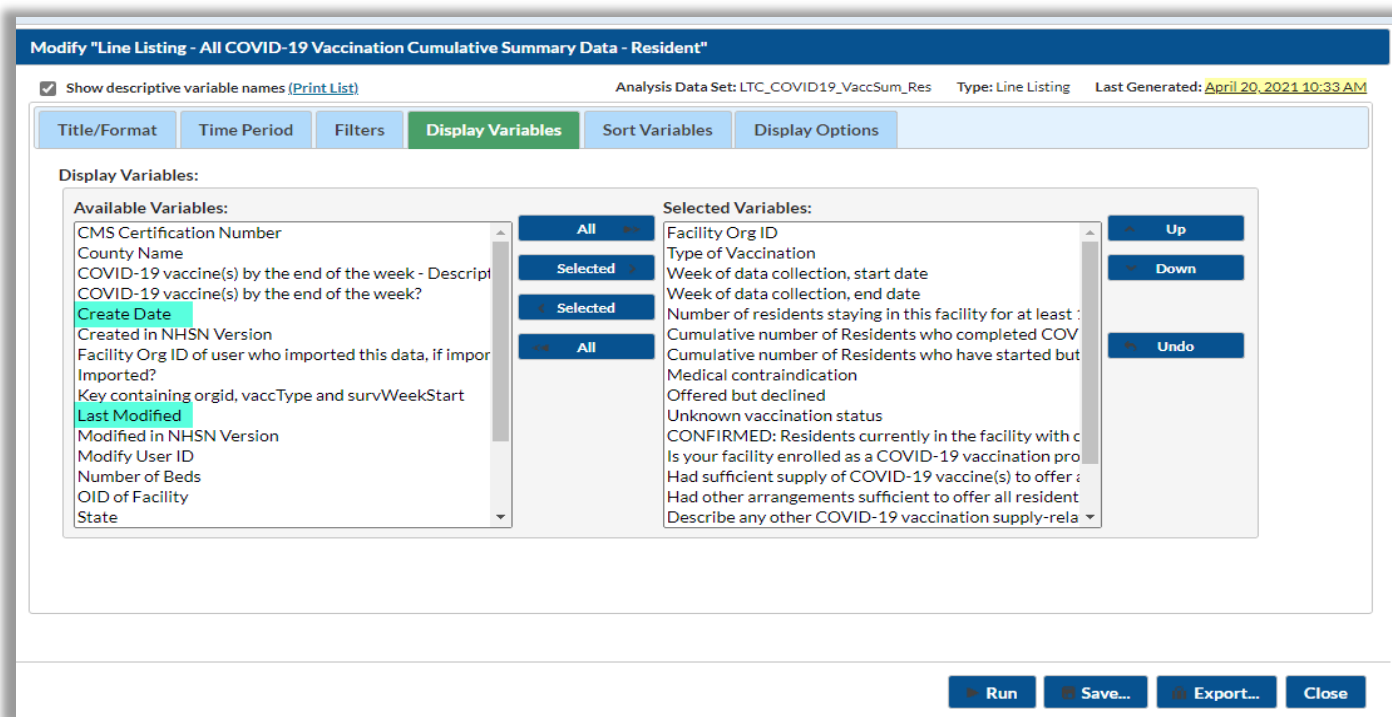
Modify "Line Listing - All COVID-19 Vaccination Cumulative Summary Data - Resident"

Show descriptive variable names (Print List)

Analysis Data Set: LTC_COVID19_VaccSum_Res Type: Line Listing Last Generated: April 20, 2021 10:33 AM

Title/Format | Time Period | Filters | Display Variables | Sort Variables | Display Options

Display Variables:

Available Variables:
CMS Certification Number
County Name
COVID-19 vaccine(s) by the end of the week - Descript
COVID-19 vaccine(s) by the end of the week?
Create Date
Created in NHSN Version
Facility Org ID of user who imported this data, if impor
Imported?
Key containing orgid, vaccType and survWeekStart
Last Modified
Modified in NHSN Version
Modify User ID
Number of Beds
OID of Facility
State

All
Selected
Selected
All

Selected Variables:
Facility Org ID
Type of Vaccination
Week of data collection, start date
Week of data collection, end date
Number of residents staying in this facility for at least
Cumulative number of Residents who completed COV
Cumulative number of Residents who have started but
Medical contraindication
Offered but declined
Unknown vaccination status
CONFIRMED: Residents currently in the facility with c
Is your facility enrolled as a COVID-19 vaccination pro
Had sufficient supply of COVID-19 vaccine(s) to offer a
Had other arrangements sufficient to offer all resident
Describe any other COVID-19 vaccination supply-rela

Up
Down
Undo

Run
Save...
Export...
Close